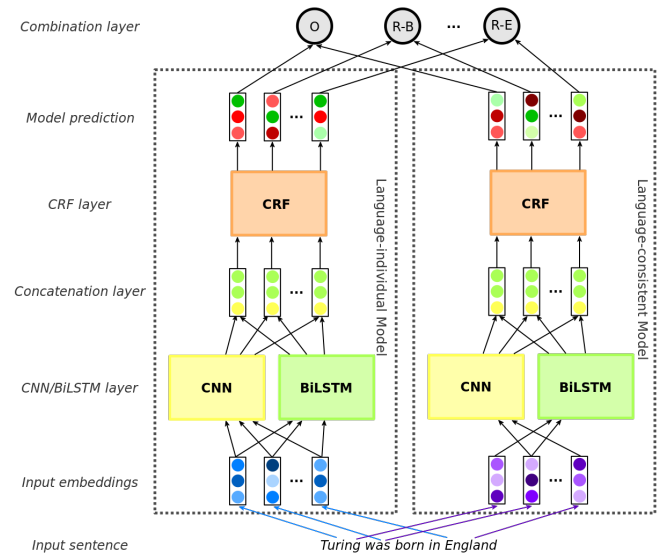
Combination layer
O
R-B
...
R-E

Model prediction
...
...

CRF layer
CRF
CRF

Language-individual Model
Language-consistent Model

Concatenation layer
...
...

CNN/BiLSTM layer
CNN
BiLSTM
CNN
BiLSTM

Input embeddings
...
...

Input sentence
Turing was born in England